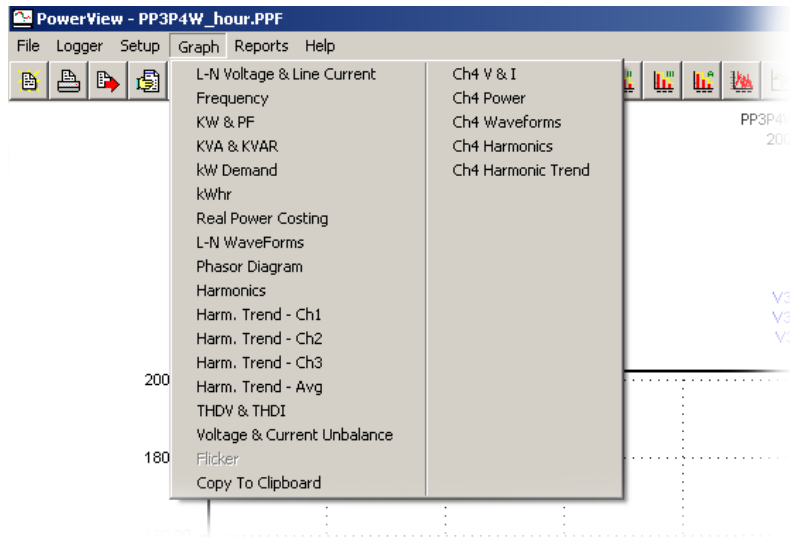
PowerView - PP3P4W_hour.PPF

File Logger Setup Graph Reports Help

L-N Voltage & Line Current
Frequency
KW & PF
KVA & KVAR
kW Demand
kWhr
Real Power Costing
L-N WaveForms
Phasor Diagram
Harmonics
Harm. Trend - Ch1
Harm. Trend - Ch2
Harm. Trend - Ch3
Harm. Trend - Avg
THDV & THDI
Voltage & Current Unbalance
Flicker
Copy To Clipboard

Ch4 V & I
Ch4 Power
Ch4 Waveforms
Ch4 Harmonics
Ch4 Harmonic Trend

PP3P4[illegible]
20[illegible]

V3
V3
V3

200
180